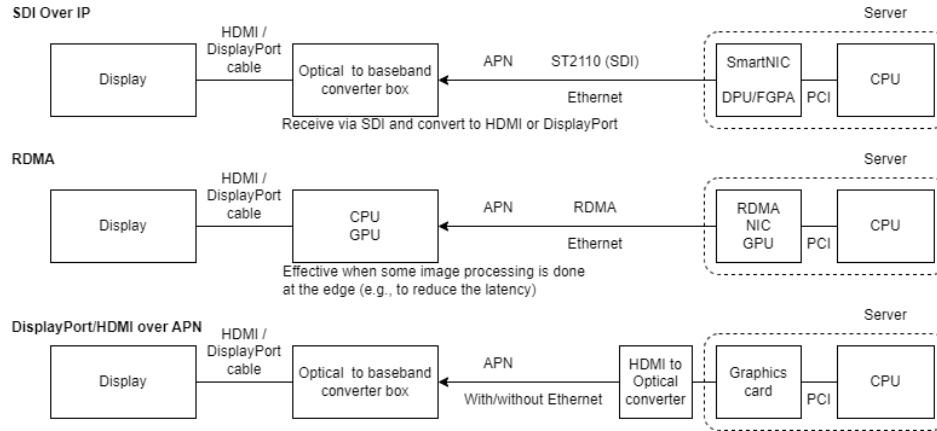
SDI Over IP

Server

Display

HDMI / DisplayPort cable

Optical to baseband converter box

APN

ST2110 (SDI)

Ethernet

SmartNIC

DPU/FGPA

PCI

CPU

Receive via SDI and convert to HDMI or DisplayPort

RDMA

Server

Display

HDMI / DisplayPort cable

CPU
GPU

APN

RDMA

Ethernet

RDMA
NIC
GPU

PCI

CPU

Effective when some image processing is done at the edge (e.g., to reduce the latency)

DisplayPort/HDMI over APN

Server

Display

HDMI / DisplayPort cable

Optical to baseband converter box

APN

With/without Ethernet

HDMI to Optical converter

Graphics card

PCI

CPU